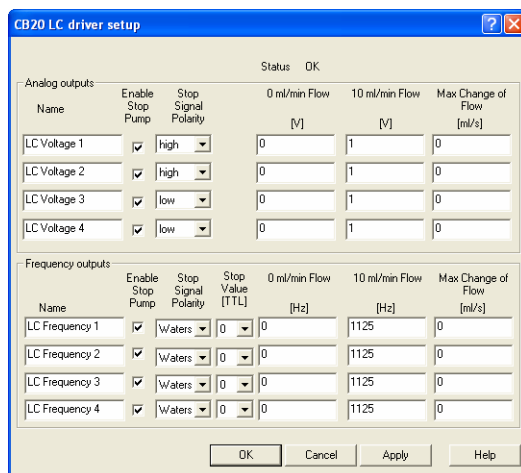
CB20 LC driver setup

Status OK

Analog outputs

| Name | Enable Stop Pump | Stop Signal Polarity | 0 ml/min Flow [V] | 10 ml/min Flow [V] | Max Change of Flow [ml/s] |
|---|---|---|---|---|---|
| LC Voltage 1 | ☑ | high | 0 | 1 | 0 |
| LC Voltage 2 | ☑ | high | 0 | 1 | 0 |
| LC Voltage 3 | ☑ | low | 0 | 1 | 0 |
| LC Voltage 4 | ☑ | low | 0 | 1 | 0 |

Frequency outputs

| Name | Enable Stop Pump | Stop Signal Polarity | Stop Value [TTL] | 0 ml/min Flow [Hz] | 10 ml/min Flow [Hz] | Max Change of Flow [ml/s] |
|---|---|---|---|---|---|---|
| LC Frequency 1 | ☑ | Waters | 0 | 0 | 1125 | 0 |
| LC Frequency 2 | ☑ | Waters | 0 | 0 | 1125 | 0 |
| LC Frequency 3 | ☑ | Waters | 0 | 0 | 1125 | 0 |
| LC Frequency 4 | ☑ | Waters | 0 | 0 | 1125 | 0 |

OK Cancel Apply Help